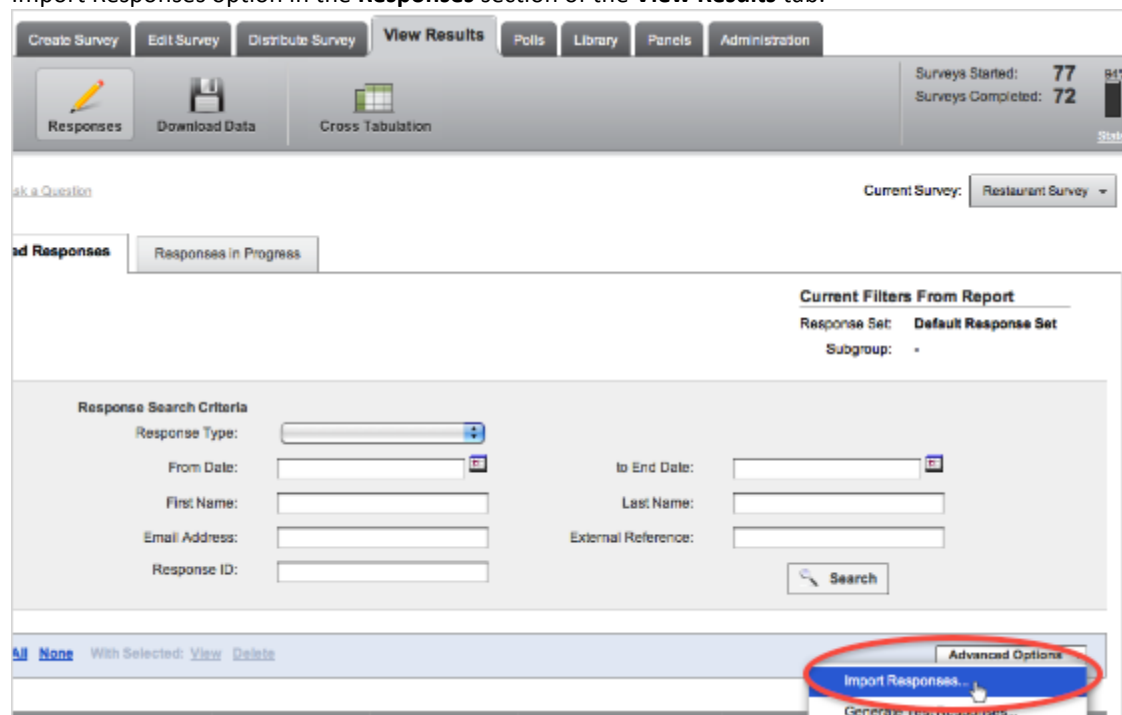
Import Responses option in the **Responses** section of the **View Results** tab.

Create Survey | Edit Survey | Distribute Survey | View Results | Polls | Library | Panels | Administration

Responses | Download Data | Cross Tabulation

Surveys Started: 77
Surveys Completed: 72

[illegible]

ak a Question

Current Survey: Restaurant Survey

ad Responses | Responses in Progress

Current Filters From Report
Response Set: Default Response Set
Subgroup: -

Response Search Criteria
Response Type:
From Date:
to End Date:
First Name:
Last Name:
Email Address:
External Reference:
Response ID:
Search

All None With Selected: View Delete

Advanced Options
Import Responses...
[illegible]